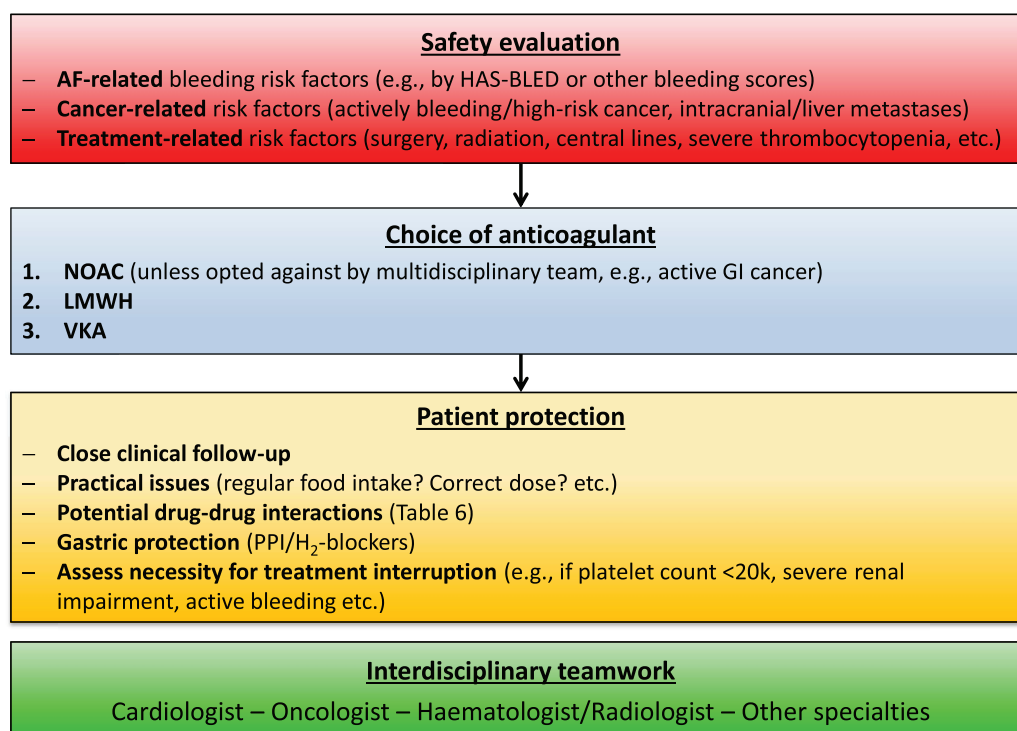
**Safety evaluation**

– **AF-related** bleeding risk factors (e.g., by HAS-BLED or other bleeding scores)
– **Cancer-related** risk factors (actively bleeding/high-risk cancer, intracranial/liver metastases)
– **Treatment-related** risk factors (surgery, radiation, central lines, severe thrombocytopenia, etc.)

**Choice of anticoagulant**

1. **NOAC** (unless opted against by multidisciplinary team, e.g., active GI cancer)
2. **LMWH**
3. **VKA**

**Patient protection**

– **Close clinical follow-up**
– **Practical issues** (regular food intake? Correct dose? etc.)
– **Potential drug-drug interactions** (Table 6)
– **Gastric protection** (PPI/$H_2$-blockers)
– **Assess necessity for treatment interruption** (e.g., if platelet count <20k, severe renal impairment, active bleeding etc.)

**Interdisciplinary teamwork**

Cardiologist – Oncologist – Haematologist/Radiologist – Other specialties